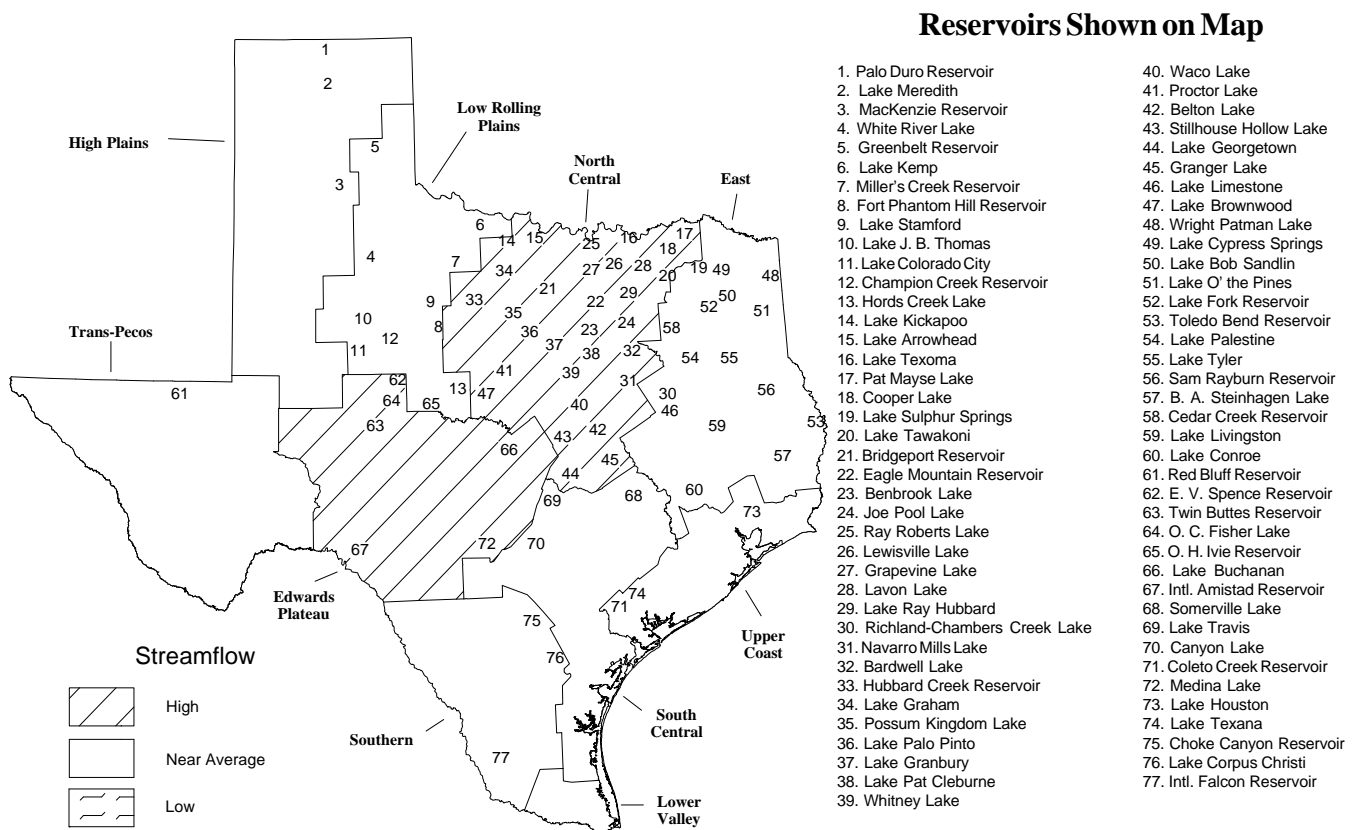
Reservoirs Shown on Map

1. Palo Duro Reservoir
2. Lake Meredith
3. MacKenzie Reservoir
4. White River Lake
5. Greenbelt Reservoir
6. Lake Kemp
7. Miller's Creek Reservoir
8. Fort Phantom Hill Reservoir
9. Lake Stamford
10. Lake J. B. Thomas
11. Lake Colorado City
12. Champion Creek Reservoir
13. Hords Creek Lake
14. Lake Kickapoo
15. Lake Arrowhead
16. Lake Texoma
17. Pat Mayse Lake
18. Cooper Lake
19. Lake Sulphur Springs
20. Lake Tawakoni
21. Bridgeport Reservoir
22. Eagle Mountain Reservoir
23. Benbrook Lake
24. Joe Pool Lake
25. Ray Roberts Lake
26. Lewisville Lake
27. Grapevine Lake
28. Lavon Lake
29. Lake Ray Hubbard
30. Richland-Chambers Creek Lake
31. Navarro Mills Lake
32. Bardwell Lake
33. Hubbard Creek Reservoir
34. Lake Graham
35. Possum Kingdom Lake
36. Lake Palo Pinto
37. Lake Granbury
38. Lake Pat Cleburne
39. Whitney Lake
40. Waco Lake
41. Proctor Lake
42. Belton Lake
43. Stillhouse Hollow Lake
44. Lake Georgetown
45. Granger Lake
46. Lake Limestone
47. Lake Brownwood
48. Wright Patman Lake
49. Lake Cypress Springs
50. Lake Bob Sandlin
51. Lake O' the Pines
52. Lake Fork Reservoir
53. Toledo Bend Reservoir
54. Lake Palestine
55. Lake Tyler
56. Sam Rayburn Reservoir
57. B. A. Steinhagen Lake
58. Cedar Creek Reservoir
59. Lake Livingston
60. Lake Conroe
61. Red Bluff Reservoir
62. E. V. Spence Reservoir
63. Twin Buttes Reservoir
64. O. C. Fisher Lake
65. O. H. Ivie Reservoir
66. Lake Buchanan
67. Intl. Amistad Reservoir
68. Somerville Lake
69. Lake Travis
70. Canyon Lake
71. Coleto Creek Reservoir
72. Medina Lake
73. Lake Houston
74. Lake Texana
75. Choke Canyon Reservoir
76. Lake Corpus Christi
77. Intl. Falcon Reservoir

High Plains
Low Rolling Plains
North Central
East
Trans-Pecos
Edwards Plateau
Upper Coast
South Central
Southern
Lower Valley

1 2 3 4 5 6 7 8 9 10 11 12 13 14 15 16 17 18 19 20 21 22 23 24 25 26 27 28 29 30 31 32 33 34 35 36 37 38 39 40 41 42 43 44 45 46 47 48 49 50 51 52 53 54 55 56 57 58 59 60 61 62 63 64 65 66 67 68 69 70 71 72 73 74 75 76 77

Streamflow
High
Near Average
Low